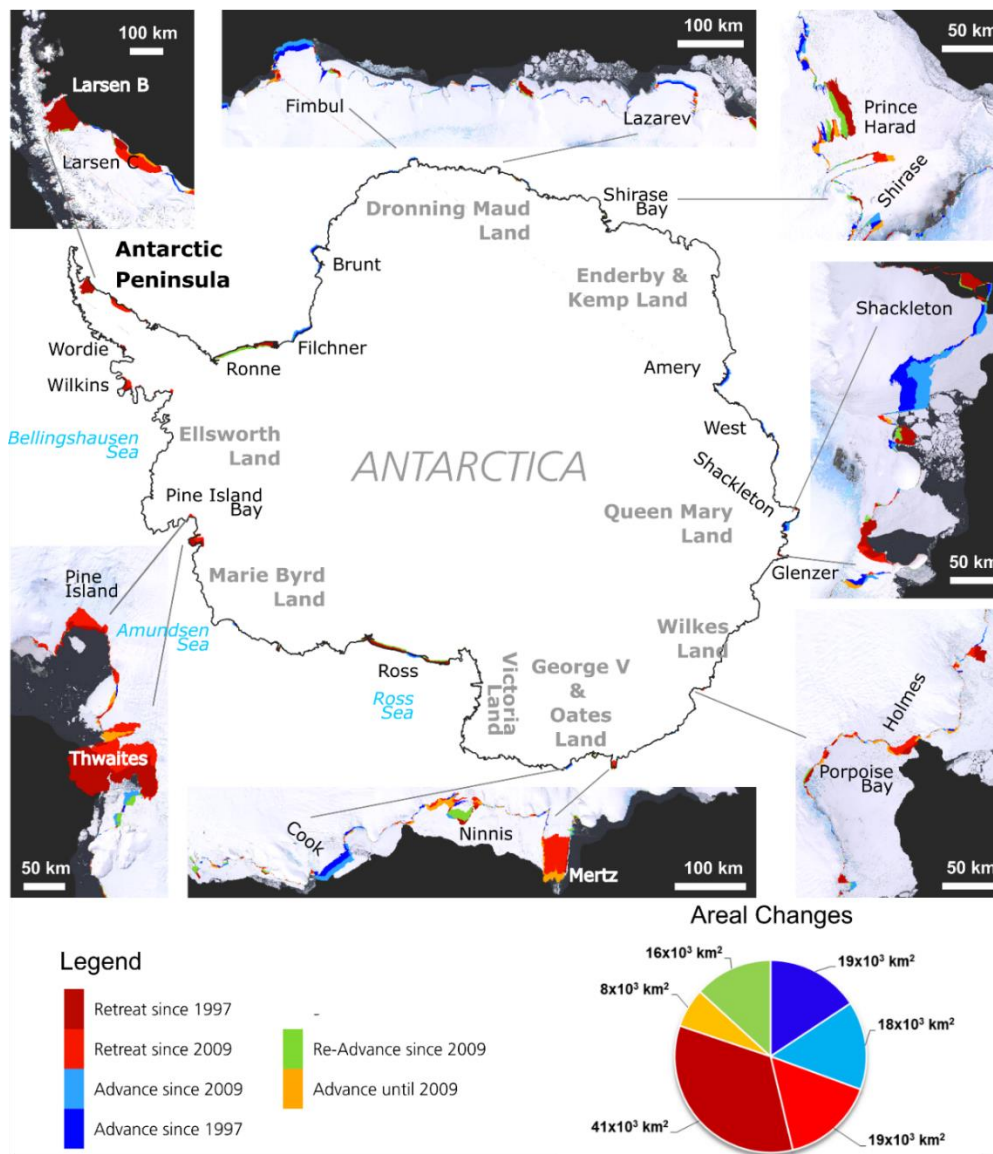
100 km

Larsen B

Larsen C

100 km

Fimbul

Lazarev

50 km

Prince Harad

Shirase

Shirase Bay

Dronning Maud Land

Antarctic Peninsula

Brunt

Enderby & Kemp Land

Shackleton

Wordie

Ronne

Filchner

Amery

Wilkins

West

Bellingshausen Sea

Ellsworth Land

ANTARCTICA

Shackleton

Pine Island Bay

Queen Mary Land

50 km

Pine Island

Marie Byrd Land

Glenzer

Amundsen Sea

Wilkes Land

Ross

Ross Sea

Victoria Land

George V & Oates Land

Holmes

Porpoise Bay

Thwaites

Cook

Ninnis

50 km

Mertz

100 km

50 km

Areal Changes

Legend

Retreat since 1997

Retreat since 2009

Re-Advance since 2009

Advance since 2009

Advance until 2009

Advance since 1997

$16x10^3$ km$^2$

$19x10^3$ km$^2$

$8x10^3$ km$^2$

$18x10^3$ km$^2$

$41x10^3$ km$^2$

$19x10^3$ km$^2$